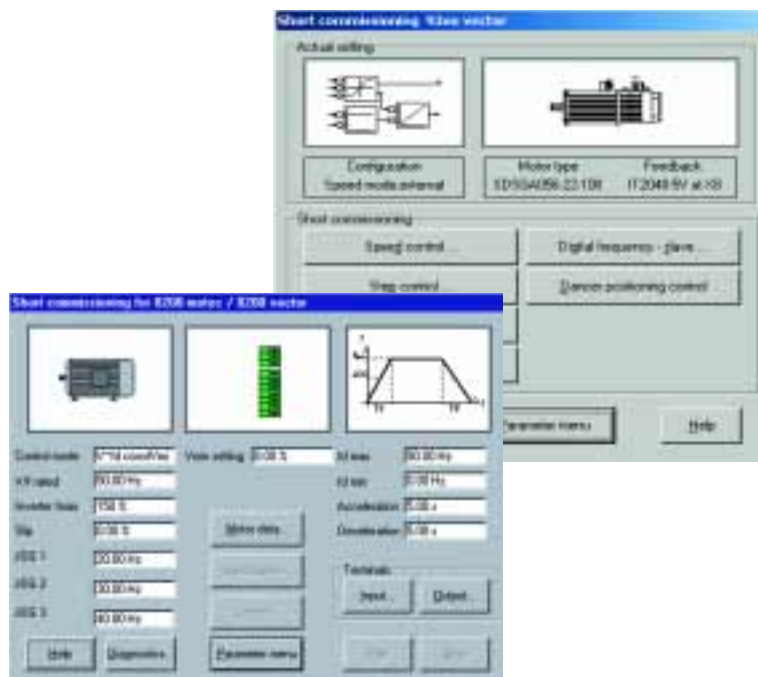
Short commissioning 93xx vector

Actual setting

Configuration
Speed mode external

Motor type
SDSGA056-22-100

Feedback
IT2048-5V at X8

Short commissioning

Speed control ...

Digital frequency - slave ...

Step control ...

Dancer positioning control

Parameter menu

Help

Short commissioning for 8200 motec / 8200 vector

Control mode
V/f characteristic

V/f rated
50.00 Hz

Inverter boost
150 %

Slip
0.00 %

JOG 1
20.00 Hz

JOG 2
30.00 Hz

JOG 3
40.00 Hz

Vmin setting
0.00 %

fd max
50.00 Hz

fd min
0.00 Hz

Acceleration
5.00 s

Deceleration
5.00 s

Motor data

Terminals

Input

Output

Help

Diagnostics

Parameter menu